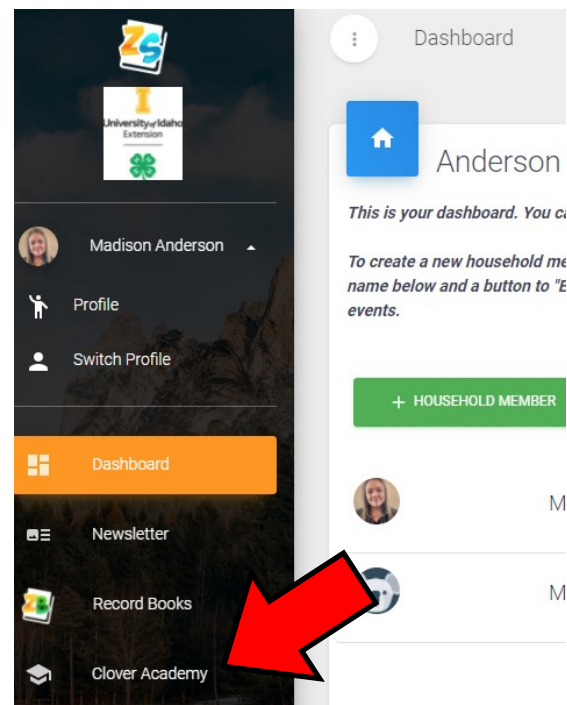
ZS

I
University of Idaho
Extension

Madison Anderson

Profile

Switch Profile

Dashboard

Newsletter

Record Books

Clover Academy

Dashboard

Anderson

This is your dashboard. You ca

To create a new household me name below and a button to "E events.

+ HOUSEHOLD MEMBER

M

M